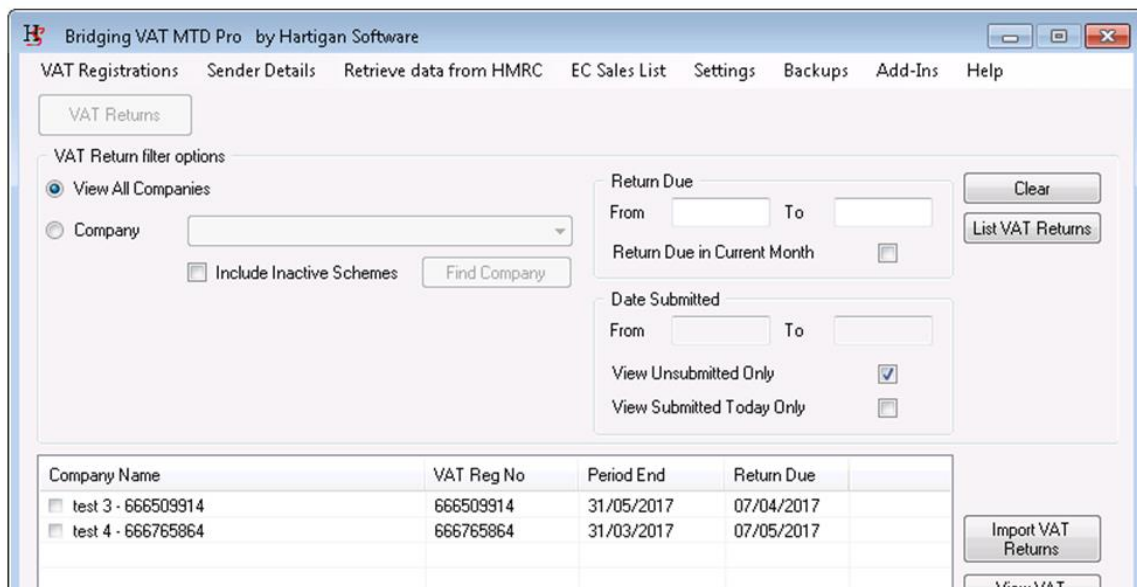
Bridging VAT MTD Pro by Hartigan Software

VAT Registrations Sender Details Retrieve data from HMRC EC Sales List Settings Backups Add-Ins Help

VAT Returns

VAT Return filter options

View All Companies

Company

Include Inactive Schemes

Find Company

Return Due

From

To

Return Due in Current Month

Date Submitted

From

To

View Unsubmitted Only

View Submitted Today Only

Clear

List VAT Returns

| Company Name | VAT Reg No | Period End | Return Due |
|---|---|---|---|
| test 3 - 666509914 | 666509914 | 31/05/2017 | 07/04/2017 |
| test 4 - 666765864 | 666765864 | 31/03/2017 | 07/05/2017 |

Import VAT Returns

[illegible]